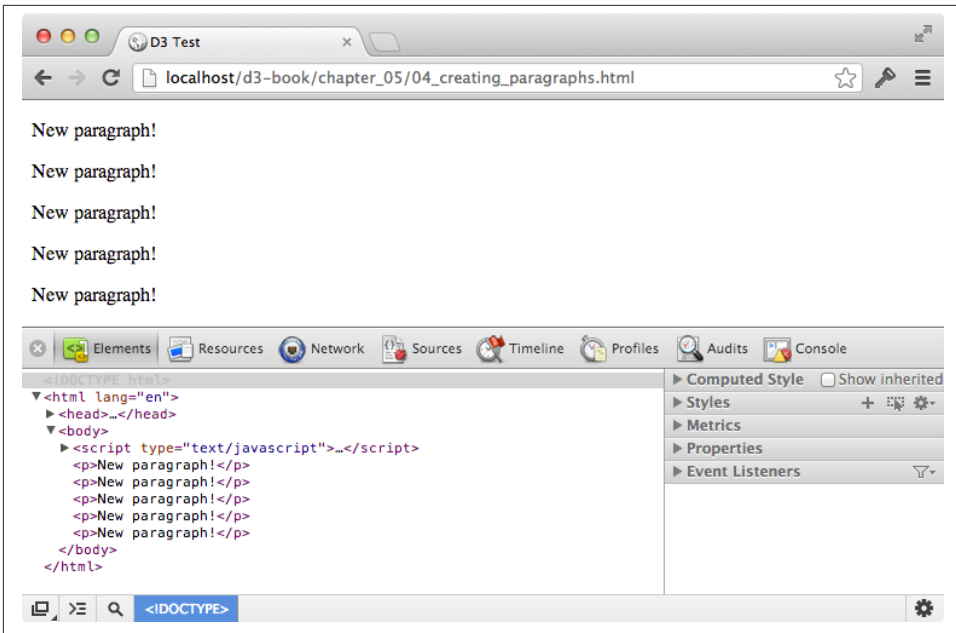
D3 Test

localhost/d3-book/chapter_05/04_creating_paragraphs.html

New paragraph!

New paragraph!

New paragraph!

New paragraph!

New paragraph!

Elements Resources Network Sources Timeline Profiles Audits Console

<!DOCTYPE html>
▼<html lang="en">
▶<head>…</head>
▼<body>
▶<script type="text/javascript">…</script>
<p>New paragraph!</p>
<p>New paragraph!</p>
<p>New paragraph!</p>
<p>New paragraph!</p>
<p>New paragraph!</p>
</body>
</html>

▶ Computed Style
Show inherited
▶ Styles
▶ Metrics
▶ Properties
▶ Event Listeners

<!DOCTYPE>